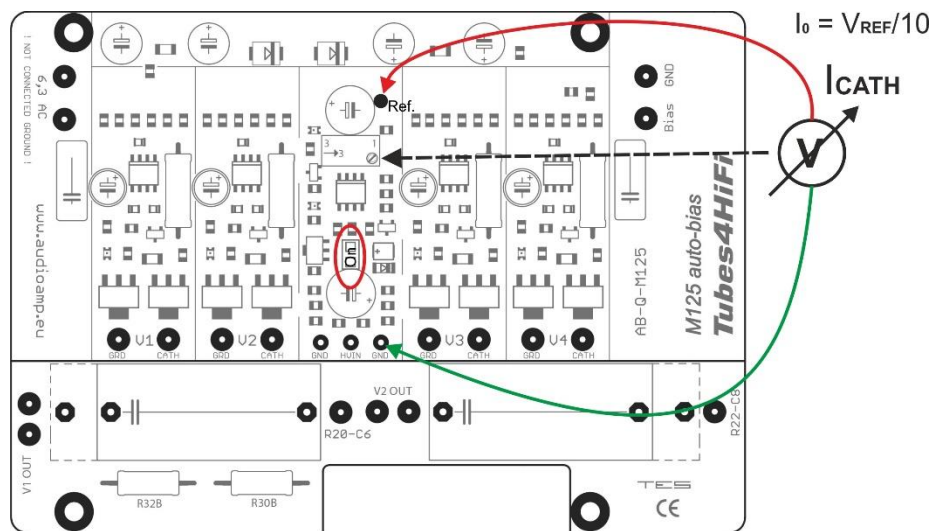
$I_0 = V_{REF}/10$

$I_{CATH}$

V

Ref.

! NOT CONNECTED GROUND !

6,3 AC

www.audioamp.eu

GND

Bias

3

1

On

M125 auto-bias

Tubes4HiFi

AB-Q-M125

V1

GRD

CATH

V2

GRD

CATH

GND

HVIN

GND

V3

GRD

CATH

V4

GRD

CATH

V2 OUT

R20-C6

R22-C6

V1 OUT

R32B

R30B

TES

CE